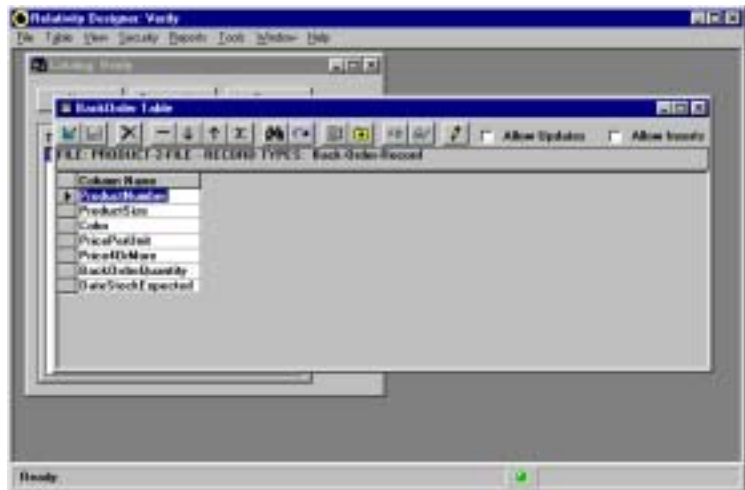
Relativity Designer: Verdy

File Table View Security Reports Tools Window Help

Catalog: Verdy

BackOrder Table

Allow Updates

Allow Inserts

FILE: PRODUCT-2-FILE RECORD TYPES: Back-Order-Record

| Column Name |
|---|
| ProductNumber |
| ProductSize |
| Color |
| PricePerUnit |
| Price4OrMore |
| BackOrderQuantity |
| DateStockExpected |

Ready